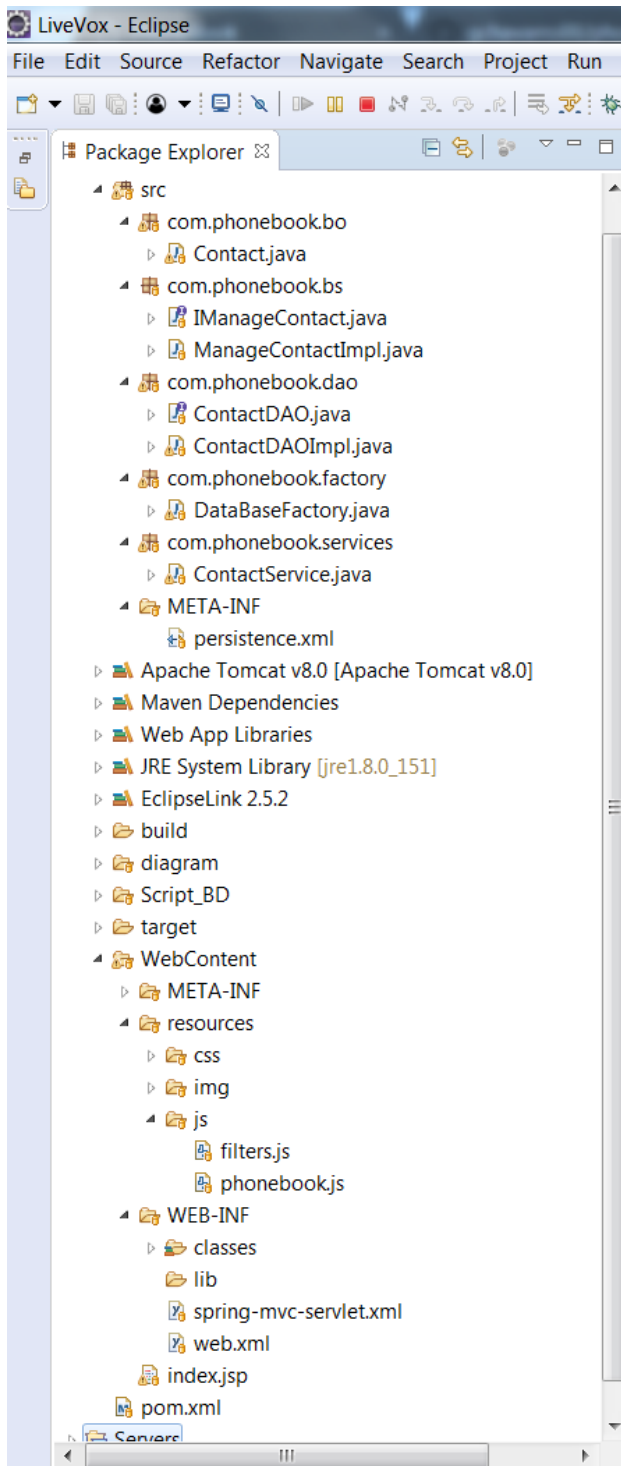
LiveVox - Eclipse

File Edit Source Refactor Navigate Search Project Run

Package Explorer ☒

src
com.phonebook.bo
Contact.java
com.phonebook.bs
IManageContact.java
ManageContactImpl.java
com.phonebook.dao
ContactDAO.java
ContactDAOImpl.java
com.phonebook.factory
DataBaseFactory.java
com.phonebook.services
ContactService.java
META-INF
persistence.xml
Apache Tomcat v8.0 [Apache Tomcat v8.0]
Maven Dependencies
Web App Libraries
JRE System Library [jre1.8.0_151]
EclipseLink 2.5.2
build
diagram
Script_BD
target
WebContent
META-INF
resources
css
img
js
filters.js
phonebook.js
WEB-INF
classes
lib
spring-mvc-servlet.xml
web.xml
index.jsp
pom.xml
Servers